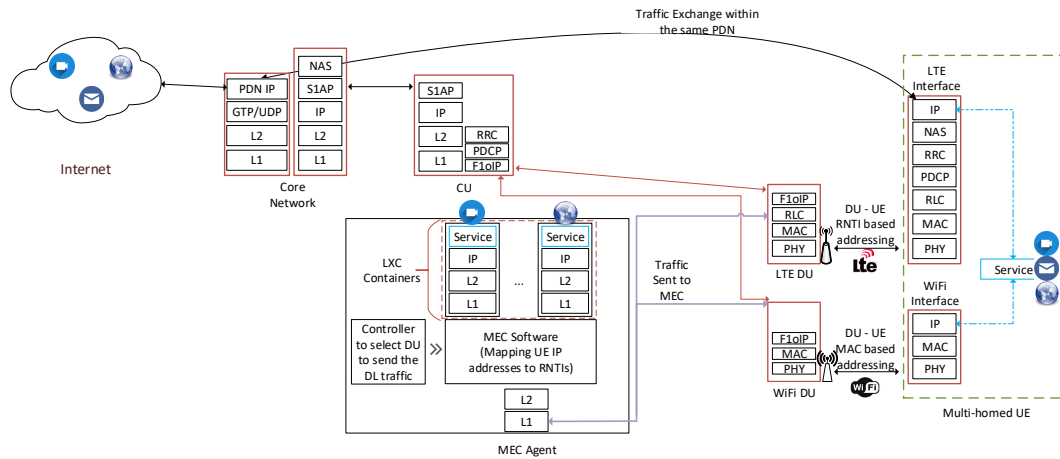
Traffic Exchange within the same PDN

Internet

PDN IP
GTP/UDP
L2
L1

NAS
S1AP
IP
L2
L1

Core Network

S1AP
IP
L2
L1
RRC
PDCP
F1oIP

CU

LTE Interface
IP
NAS
RRC
PDCP
RLC
MAC
PHY

F1oIP
RLC
MAC
PHY

LTE DU

DU - UE RNTI based addressing

lte

Service

WiFi Interface
IP
MAC
PHY

F1oIP
MAC
PHY

WiFi DU

DU - UE MAC based addressing

WiFi

Multi-homed UE

LXC Containers

Service
IP
L2
L1

...

Service
IP
L2
L1

Traffic Sent to MEC

Controller to select DU to send the DL traffic

MEC Software (Mapping UE IP addresses to RNTIs)

L2
L1

MEC Agent